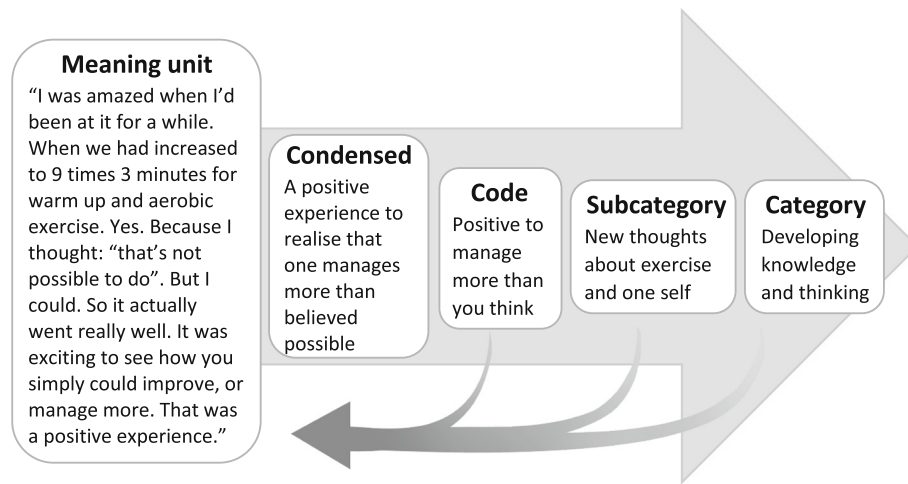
**Meaning unit**
"I was amazed when I'd been at it for a while. When we had increased to 9 times 3 minutes for warm up and aerobic exercise. Yes. Because I thought: "that's not possible to do". But I could. So it actually went really well. It was exciting to see how you simply could improve, or manage more. That was a positive experience."

**Condensed**
A positive experience to realise that one manages more than believed possible

**Code**
Positive to manage more than you think

**Subcategory**
New thoughts about exercise and one self

**Category**
Developing knowledge and thinking